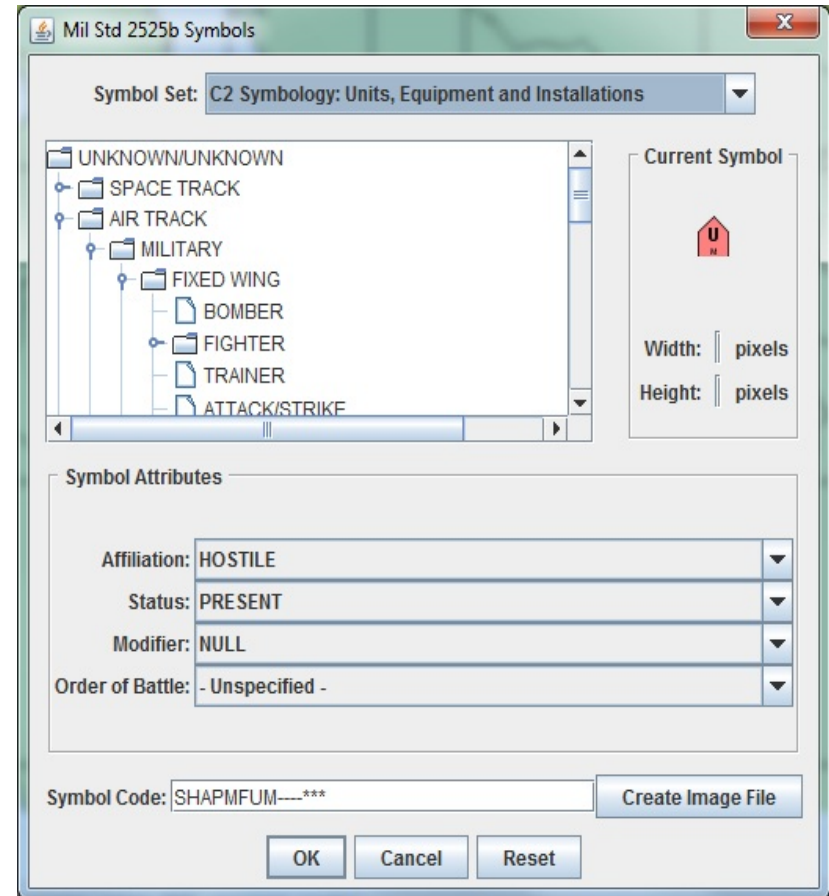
Mil Std 2525b Symbols

Symbol Set: C2 Symbology: Units, Equipment and Installations

UNKNOWN/UNKNOWN
SPACE TRACK
AIR TRACK
MILITARY
FIXED WING
BOMBER
FIGHTER
TRAINER
ATTACK/STRIKE

Current Symbol

U
H

Width: pixels
Height: pixels

Symbol Attributes

Affiliation: HOSTILE
Status: PRESENT
Modifier: NULL
Order of Battle: - Unspecified -

Symbol Code: SHAPMFUM----***

Create Image File

OK Cancel Reset